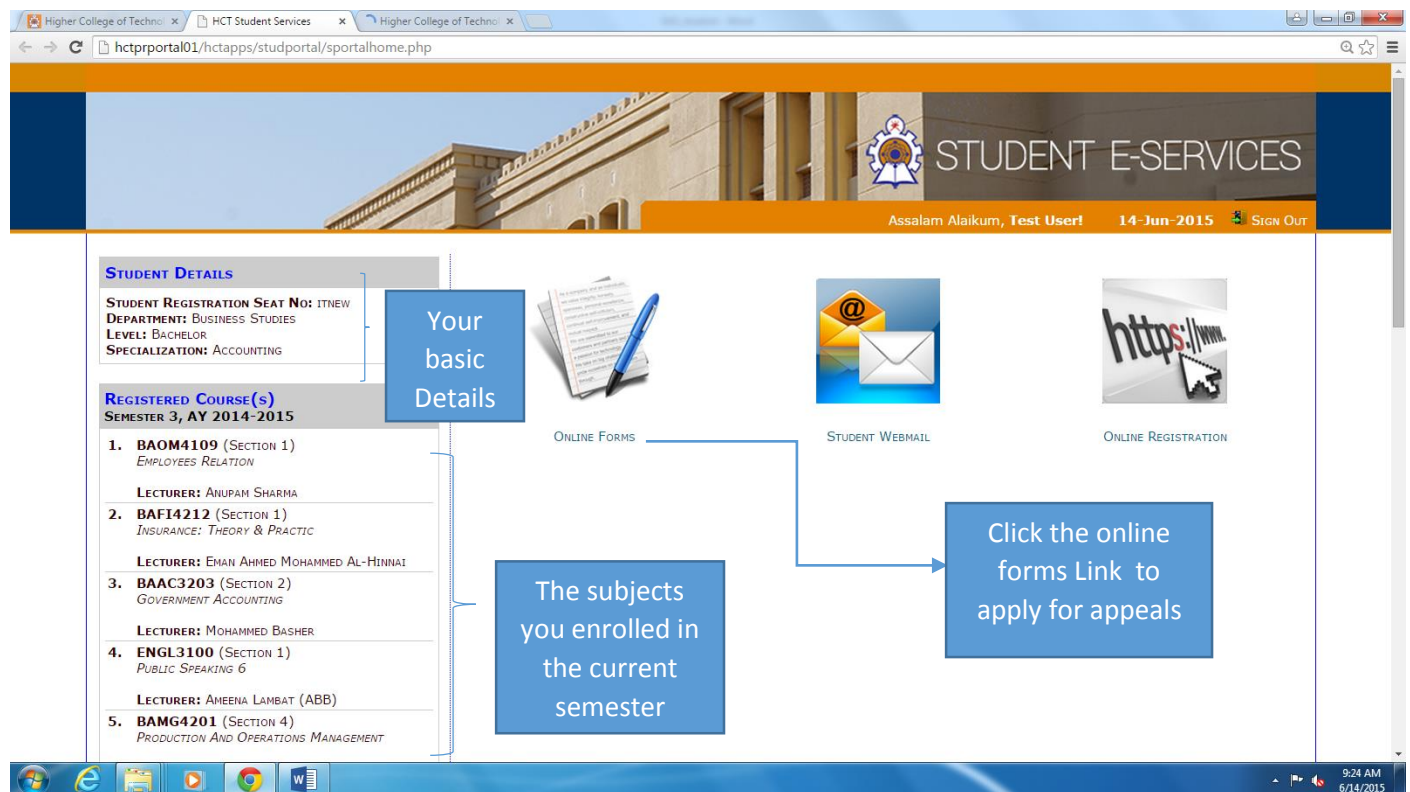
Higher College of Technol × HCT Student Services × Higher College of Technol ×

hctprportal01/hctapps/studportal/sportalhome.php

STUDENT E-SERVICES

Assalam Alaikum, Test User! 14-Jun-2015 Sign Out

Student Details

Student Registration Seat No: ITNEW
Department: Business Studies
Level: Bachelor
Specialization: Accounting

Your basic Details

Registered Course(s)
Semester 3, AY 2014-2015

1. BAOM4109 (Section 1)
Employees Relation

Lecturer: Anupam Sharma

2. BAFI4212 (Section 1)
Insurance: Theory & Practic

Lecturer: Eman Ahmed Mohammed Al-Hinnai

3. BAAC3203 (Section 2)
Government Accounting

Lecturer: Mohammed Basher

4. ENGL3100 (Section 1)
Public Speaking 6

Lecturer: Ameena Lambat (ABB)

5. BAMG4201 (Section 4)
Production And Operations Management

The subjects you enrolled in the current semester

Online Forms

Student Webmail

https://www.

Online Registration

Click the online forms Link to apply for appeals

9:24 AM
6/14/2015